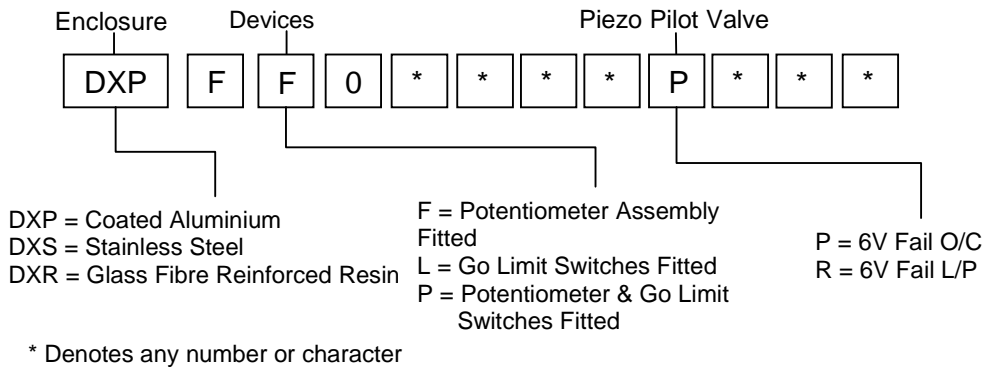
Enclosure

Devices

Piezo Pilot Valve

DXP F F 0 * * * * P * * *

DXP = Coated Aluminium
DXS = Stainless Steel
DXR = Glass Fibre Reinforced Resin

F = Potentiometer Assembly Fitted
L = Go Limit Switches Fitted
P = Potentiometer & Go Limit Switches Fitted

P = 6V Fail O/C
R = 6V Fail L/P

* Denotes any number or character